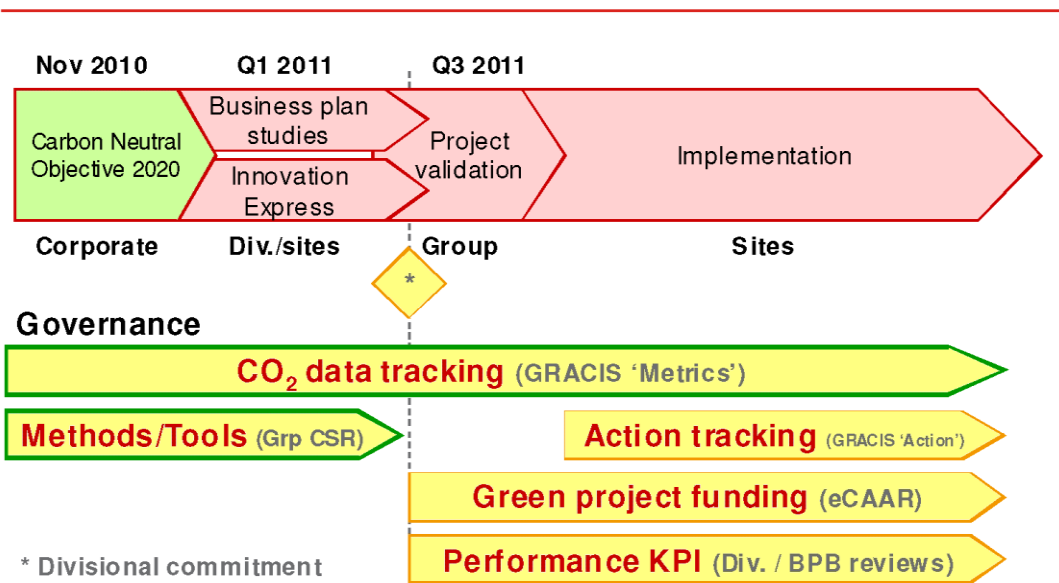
Nov 2010
Q1 2011
Q3 2011

Carbon Neutral Objective 2020
Business plan studies
Innovation Express
Project validation
Implementation

Corporate
Div./sites
Group
Sites

*

Governance

$CO_2$ data tracking (GRACIS 'Metrics')

Methods/Tools (Grp CSR)

Action tracking (GRACIS 'Action')

Green project funding (eCAAR)

* Divisional commitment

Performance KPI (Div. / BPB reviews)